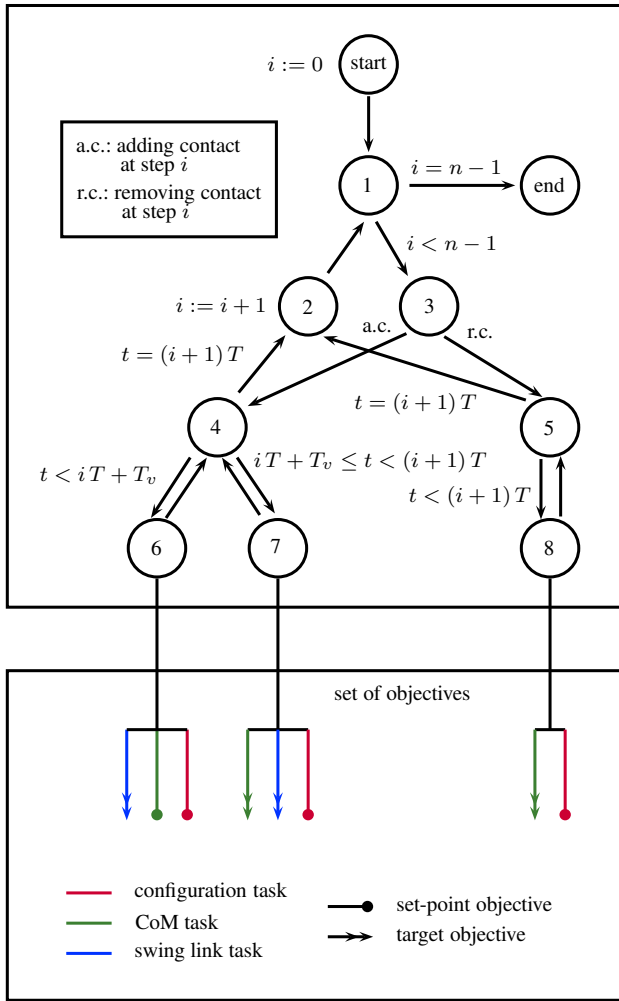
$i := 0$ start

a.c.: adding contact at step $i$
r.c.: removing contact at step $i$

1 $i = n - 1$ end

$i < n - 1$

$i := i + 1$ 2 3

a.c. r.c.

$t = (i + 1)\,T$

$t = (i + 1)\,T$

4 5

$t < i\,T + T_v$ $i\,T + T_v \leq t < (i + 1)\,T$

$t < (i + 1)\,T$

6 7 8

set of objectives

configuration task
CoM task
swing link task

set-point objective
target objective